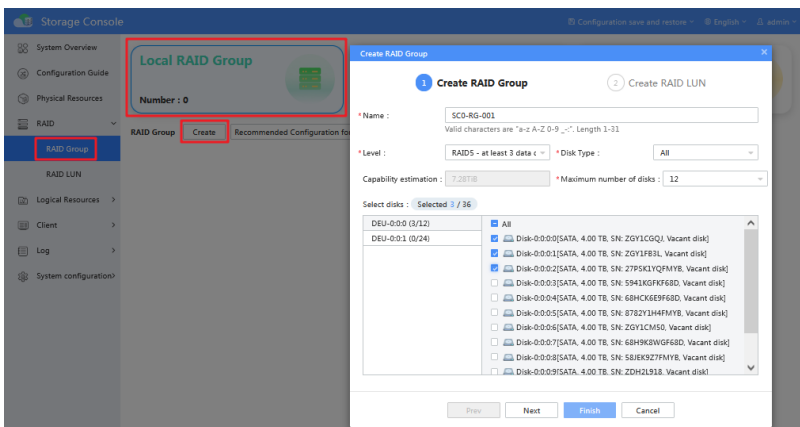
Storage Console

Configuration save and restore English admin

System Overview
Configuration Guide
Physical Resources
RAID
RAID Group
RAID LUN
Logical Resources
Client
Log
System configuration

Local RAID Group
Number : 0

RAID Group Create Recommended Configuration fo

Create RAID Group

1 Create RAID Group
2 Create RAID LUN

* Name : SC0-RG-001
Valid characters are "a-z A-Z 0-9 _-:". Length 1-31

* Level : RAID5 - at least 3 data c
* Disk Type : All

Capability estimation : 7.28TiB
* Maximum number of disks : 12

Select disks : Selected 3 / 36

DEU-0:0:0 (3/12)
DEU-0:0:1 (0/24)

All
Disk-0:0:0:0[SATA, 4.00 TB, SN: ZGY1CGQJ, Vacant disk]
Disk-0:0:0:1[SATA, 4.00 TB, SN: ZGY1FB3L, Vacant disk]
Disk-0:0:0:2[SATA, 4.00 TB, SN: 27P5K1YQFMY8, Vacant disk]
Disk-0:0:0:3[SATA, 4.00 TB, SN: 5941KGFKF68D, Vacant disk]
Disk-0:0:0:4[SATA, 4.00 TB, SN: 68HCK6E9F68D, Vacant disk]
Disk-0:0:0:5[SATA, 4.00 TB, SN: 8782Y1H4FMYB, Vacant disk]
Disk-0:0:0:6[SATA, 4.00 TB, SN: ZGY1CM50, Vacant disk]
Disk-0:0:0:7[SATA, 4.00 TB, SN: 68H9K8WGF68D, Vacant disk]
Disk-0:0:0:8[SATA, 4.00 TB, SN: 58JEK9Z7FMYB, Vacant disk]
Disk-0:0:0:9[SATA, 4.00 TB, SN: ZDH2L918, Vacant disk]

Prev Next Finish Cancel